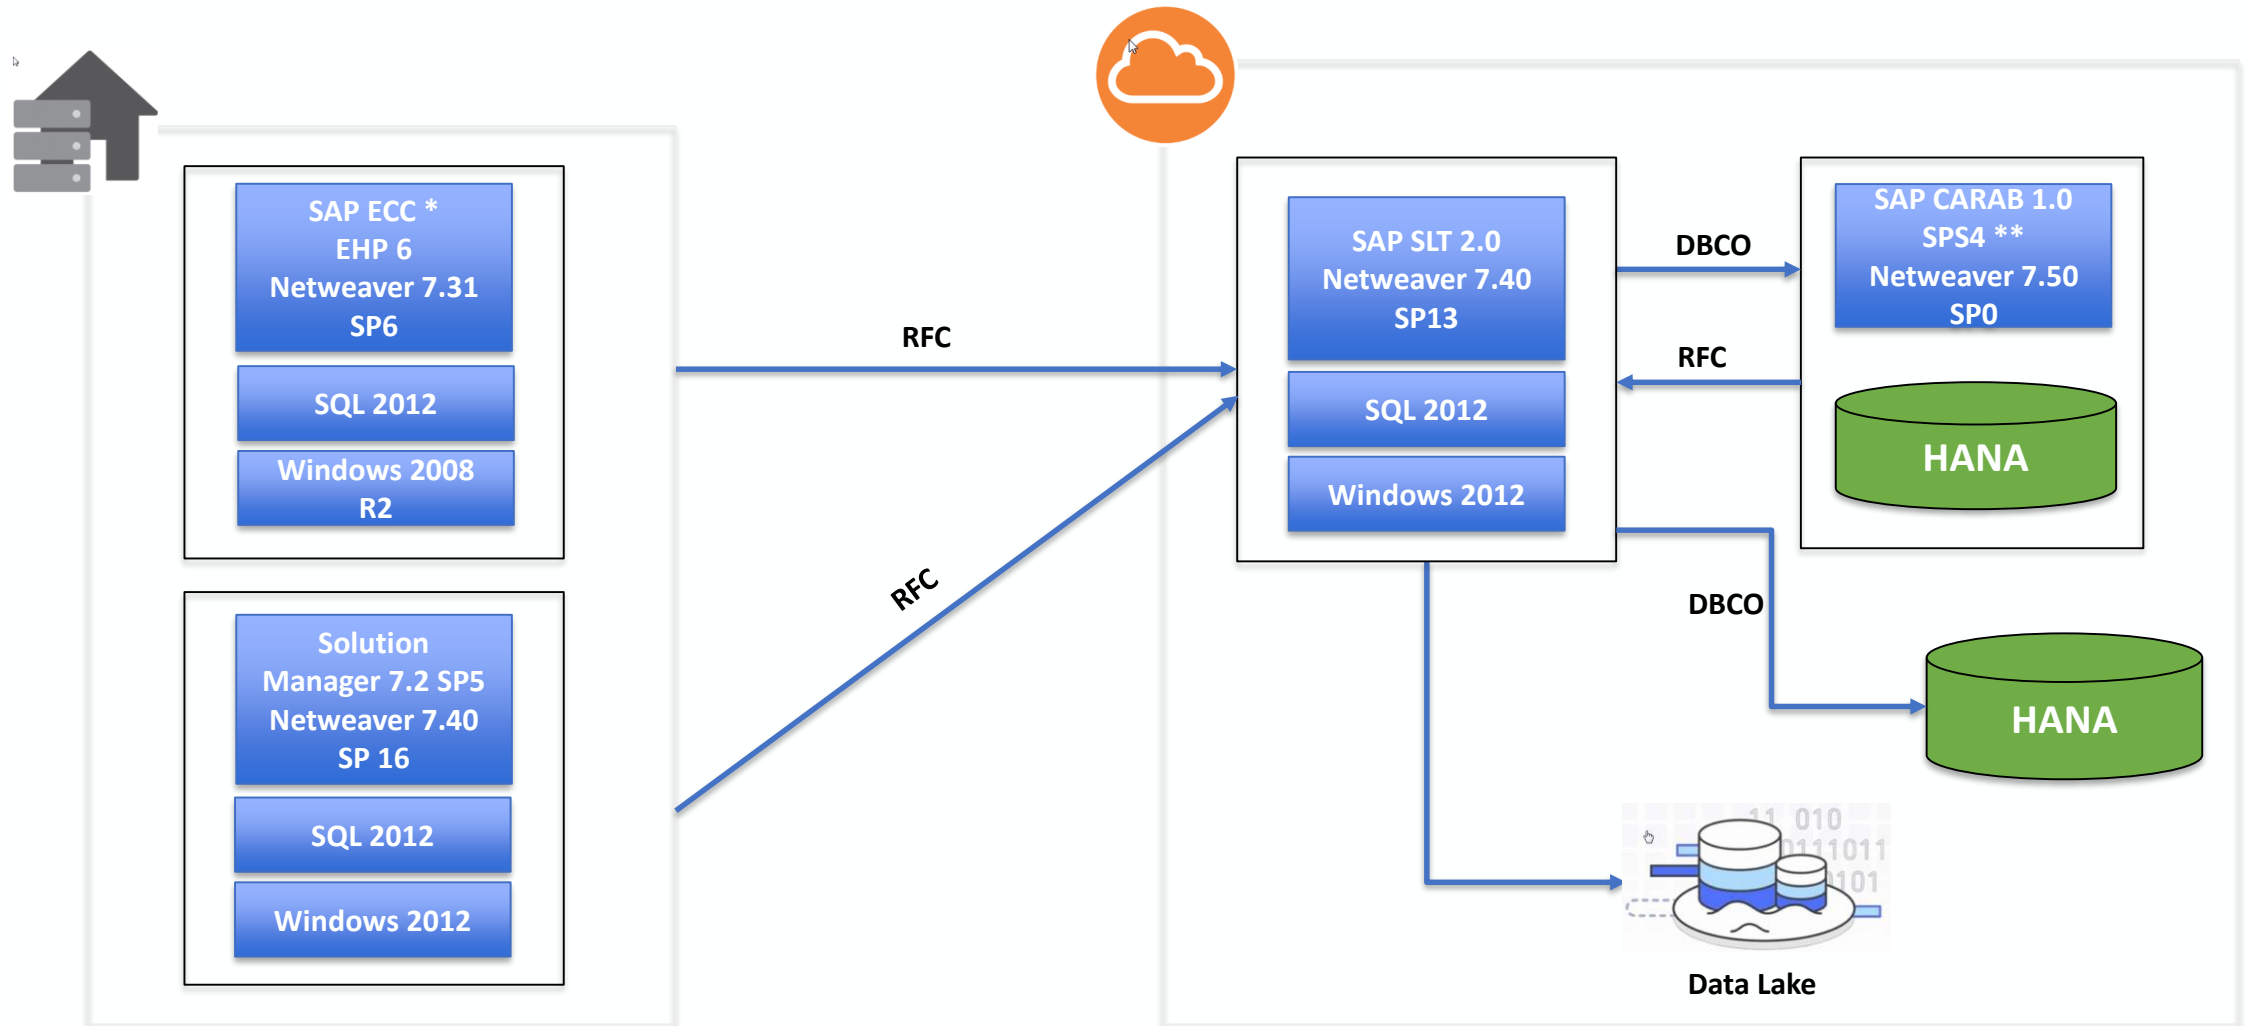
SAP ECC *
EHP 6
Netweaver 7.31
SP6

SQL 2012

Windows 2008
R2

Solution
Manager 7.2 SP5
Netweaver 7.40
SP 16

SQL 2012

Windows 2012

RFC

RFC

SAP SLT 2.0
Netweaver 7.40
SP13

SQL 2012

Windows 2012

DBCO

RFC

SAP CARAB 1.0
SPS4 **
Netweaver 7.50
SP0

HANA

DBCO

HANA

11 010
0111011
101

Data Lake